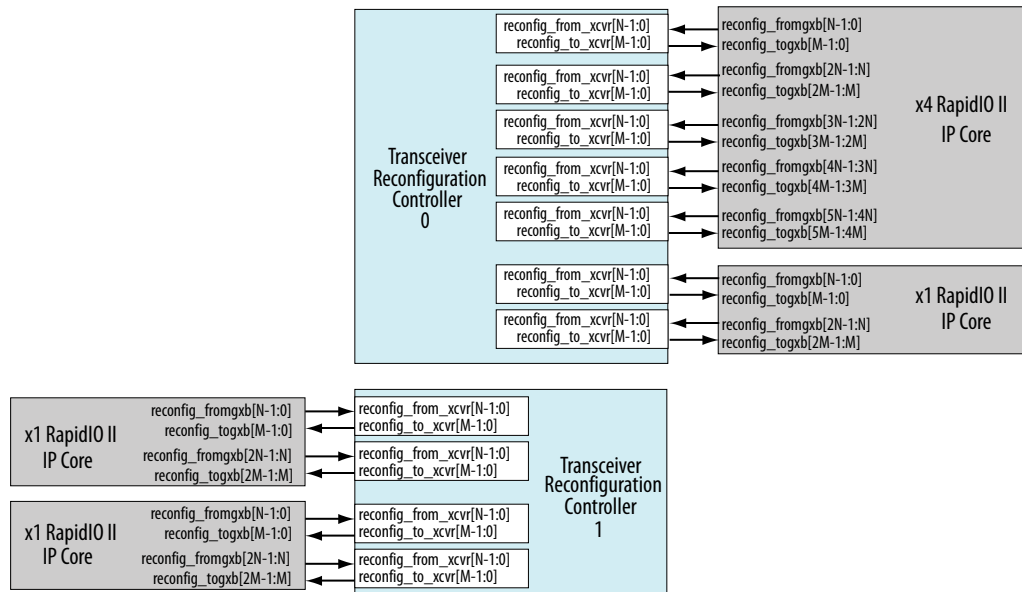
reconfig_from_xcvr[N-1:0]
reconfig_to_xcvr[M-1:0]
reconfig_from_xcvr[N-1:0]
reconfig_to_xcvr[M-1:0]
reconfig_from_xcvr[N-1:0]
reconfig_to_xcvr[M-1:0]
reconfig_from_xcvr[N-1:0]
reconfig_to_xcvr[M-1:0]
reconfig_from_xcvr[N-1:0]
reconfig_to_xcvr[M-1:0]

Transceiver Reconfiguration Controller 0

reconfig_fromgxb[N-1:0]
reconfig_togxb[M-1:0]
reconfig_fromgxb[2N-1:N]
reconfig_togxb[2M-1:M]
reconfig_fromgxb[3N-1:2N]
reconfig_togxb[3M-1:2M]
reconfig_fromgxb[4N-1:3N]
reconfig_togxb[4M-1:3M]
reconfig_fromgxb[5N-1:4N]
reconfig_togxb[5M-1:4M]

x4 RapidIO II IP Core

reconfig_from_xcvr[N-1:0]
reconfig_to_xcvr[M-1:0]
reconfig_from_xcvr[N-1:0]
reconfig_to_xcvr[M-1:0]

reconfig_fromgxb[N-1:0]
reconfig_togxb[M-1:0]
reconfig_fromgxb[2N-1:N]
reconfig_togxb[2M-1:M]

x1 RapidIO II IP Core

x1 RapidIO II IP Core

reconfig_fromgxb[N-1:0]
reconfig_togxb[M-1:0]
reconfig_fromgxb[2N-1:N]
reconfig_togxb[2M-1:M]

reconfig_from_xcvr[N-1:0]
reconfig_to_xcvr[M-1:0]
reconfig_from_xcvr[N-1:0]
reconfig_to_xcvr[M-1:0]

Transceiver Reconfiguration Controller 1

x1 RapidIO II IP Core

reconfig_fromgxb[N-1:0]
reconfig_togxb[M-1:0]
reconfig_fromgxb[2N-1:N]
reconfig_togxb[2M-1:M]

reconfig_from_xcvr[N-1:0]
reconfig_to_xcvr[M-1:0]
reconfig_from_xcvr[N-1:0]
reconfig_to_xcvr[M-1:0]